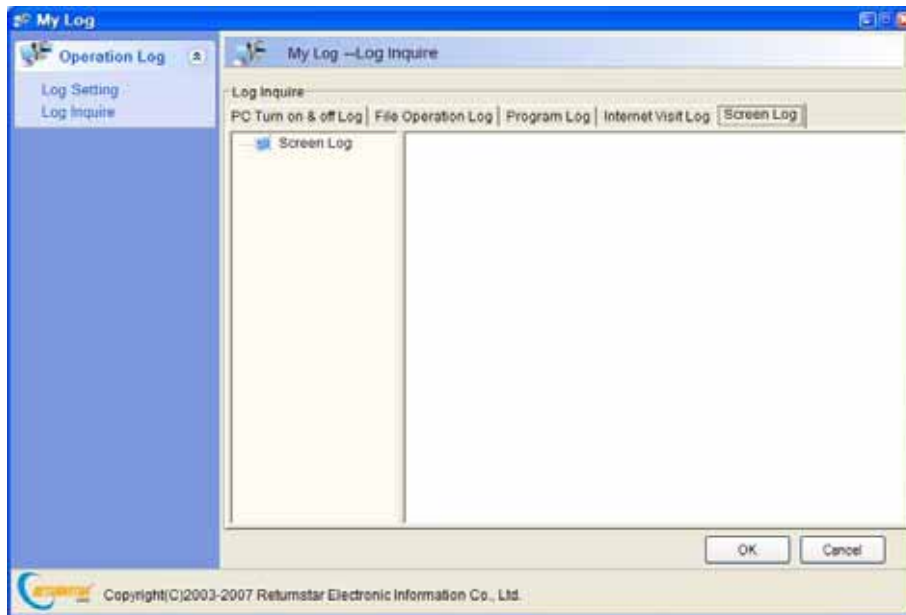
My Log

Operation Log

Log Setting
Log Inquire

My Log --Log Inquire

Log Inquire

PC Turn on & off Log | File Operation Log | Program Log | Internet Visit Log | Screen Log

Screen Log

OK
Cancel

Copyright(C)2003-2007 Returnstar Electronic Information Co., Ltd.